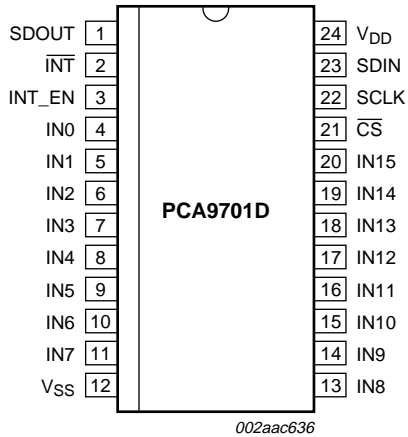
SDOUT 1
$\overline{INT}$ 2
INT_EN 3
IN0 4
IN1 5
IN2 6
IN3 7
IN4 8
IN5 9
IN6 10
IN7 11
$V_{SS}$ 12

PCA9701D

24 $V_{DD}$
23 SDIN
22 SCLK
21 $\overline{CS}$
20 IN15
19 IN14
18 IN13
17 IN12
16 IN11
15 IN10
14 IN9
13 IN8

002aac636